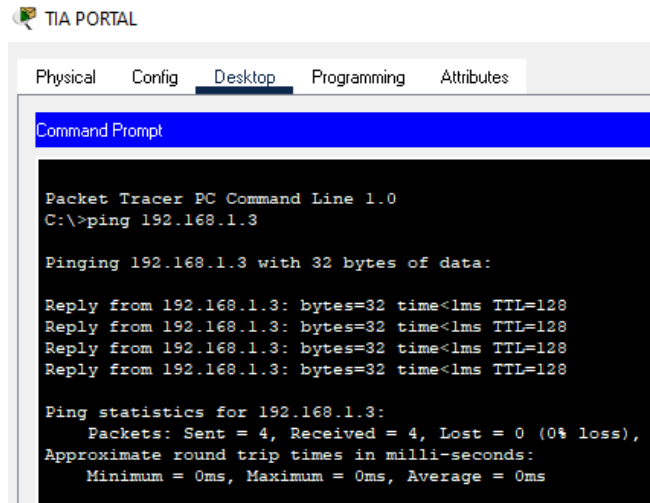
TIA PORTAL

Physical Config Desktop Programming Attributes

Command Prompt

Packet Tracer PC Command Line 1.0
C:\>ping 192.168.1.3

Pinging 192.168.1.3 with 32 bytes of data:

Reply from 192.168.1.3: bytes=32 time<1ms TTL=128
Reply from 192.168.1.3: bytes=32 time<1ms TTL=128
Reply from 192.168.1.3: bytes=32 time<1ms TTL=128
Reply from 192.168.1.3: bytes=32 time<1ms TTL=128

Ping statistics for 192.168.1.3:
Packets: Sent = 4, Received = 4, Lost = 0 (0% loss),
Approximate round trip times in milli-seconds:
Minimum = 0ms, Maximum = 0ms, Average = 0ms